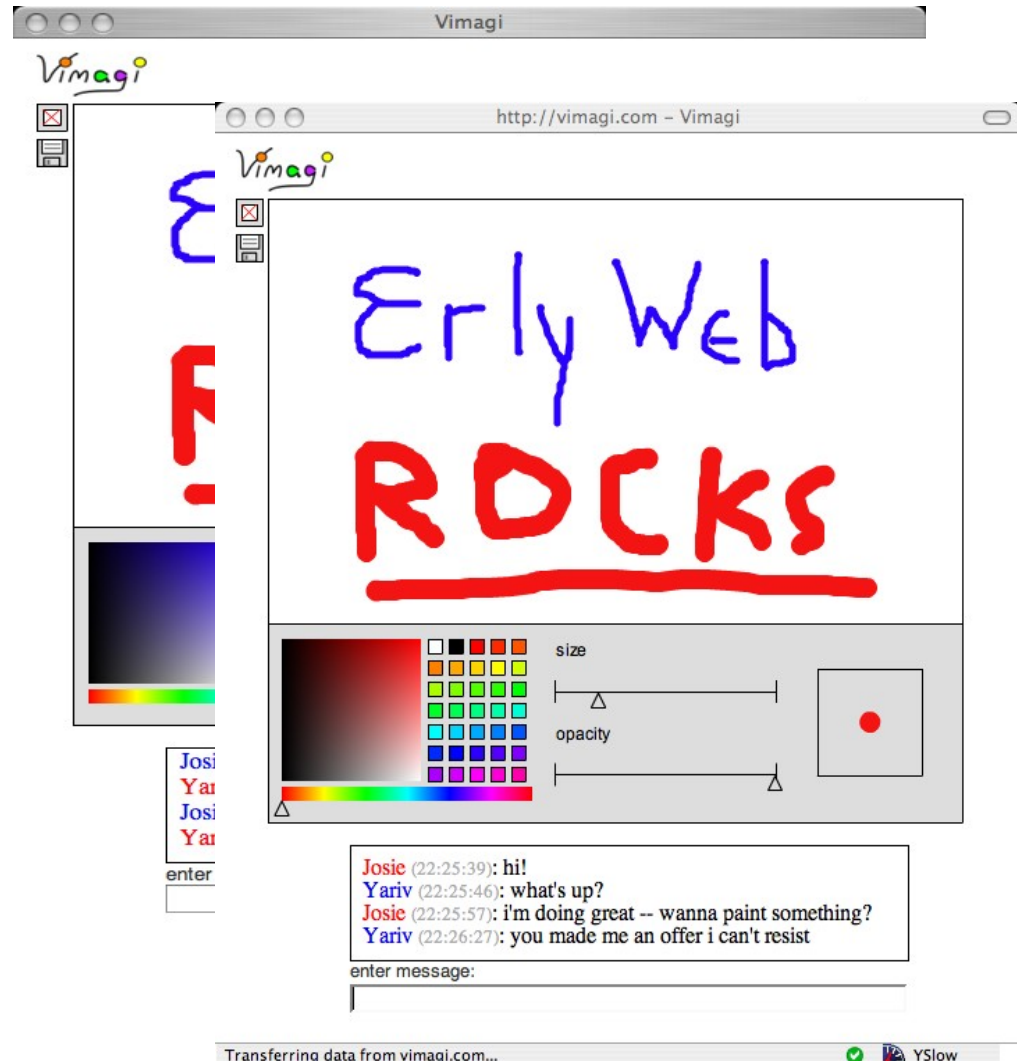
Vimagi

Vimagi

Josi
Yar
Josi
Yar
enter

http://vimagi.com – Vimagi

Vimagi

Erly Web
ROCKs

size

opacity

Josie (22:25:39): hi!
Yariv (22:25:46): what's up?
Josie (22:25:57): i'm doing great -- wanna paint something?
Yariv (22:26:27): you made me an offer i can't resist

enter message:

Transferring data from vimagi.com...

YSlow